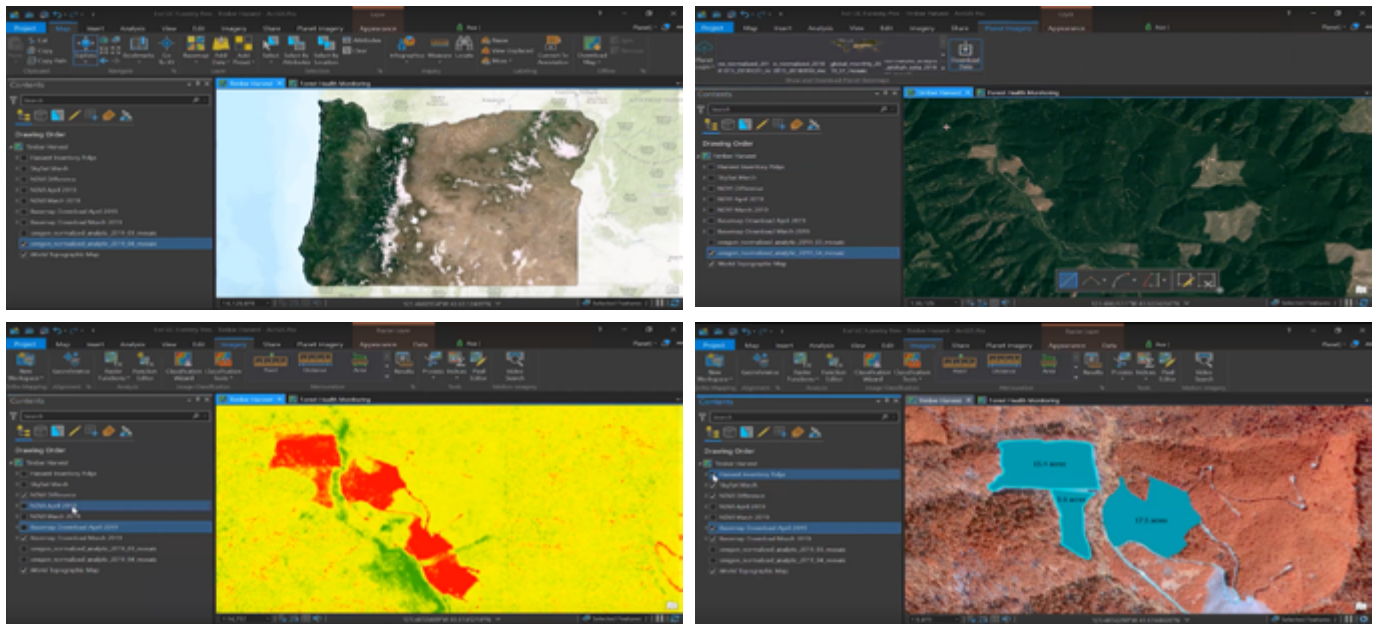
Project Map Insert Analysis View Edit Imagery Share Planet Imagery Appearance

Contents

Drawing Order

Timber Harvest

Harvest Inventory Polygons

Skyfall March

NDVI Difference

NDVI April 2019

NDVI March 2019

Basemap Download April 2019

Basemap Download March 2019

oregon_normalized_analytic_2019_03_mosaic

oregon_normalized_analytic_2019_04_mosaic

World Topographic Map

Timber Harvest Forest Health Monitoring

Project Map Insert Analysis View Edit Imagery Share Planet Imagery Appearance

Download Data

Contents

Drawing Order

Timber Harvest

Harvest Inventory Polygons

Skyfall March

NDVI Difference

NDVI April 2019

NDVI March 2019

Basemap Download April 2019

Basemap Download March 2019

oregon_normalized_analytic_2019_03_mosaic

oregon_normalized_analytic_2019_04_mosaic

World Topographic Map

Timber Harvest Forest Health Monitoring

Project Map Insert Analysis View Edit Imagery Share Planet Imagery Appearance Data

Classification Wizard Classification Tools

Contents

Drawing Order

Timber Harvest

Harvest Inventory Polygons

Skyfall March

NDVI Difference

NDVI April 2019

NDVI March 2019

Basemap Download April 2019

Basemap Download March 2019

oregon_normalized_analytic_2019_03_mosaic

oregon_normalized_analytic_2019_04_mosaic

World Topographic Map

Timber Harvest Forest Health Monitoring

Project Map Insert Analysis View Edit Imagery Share Planet Imagery Appearance Data

Contents

Drawing Order

Timber Harvest

Harvest Inventory Polygons

Skyfall March

NDVI Difference

NDVI April 2019

NDVI March 2019

Basemap Download April 2019

Basemap Download March 2019

oregon_normalized_analytic_2019_03_mosaic

oregon_normalized_analytic_2019_04_mosaic

World Topographic Map

Timber Harvest Forest Health Monitoring

35.1 acres

5.6 acres

37.3 acres